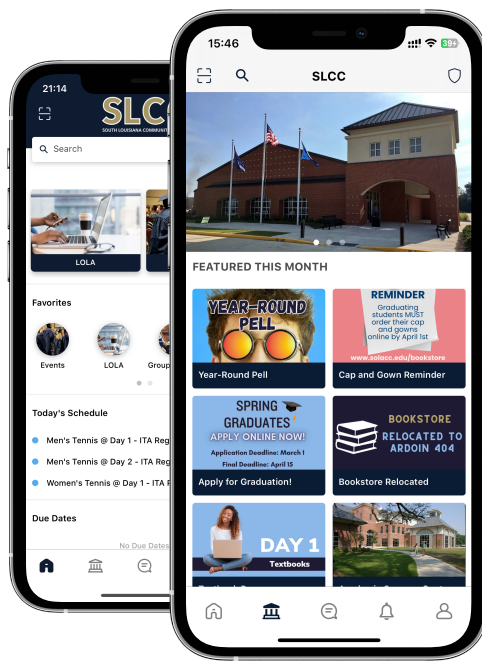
21:14

SLC

SOUTH LOUISIANA COMMUNI

Search

LOLA

Favorites

Events

LOLA

Group

Today's Schedule

Men's Tennis @ Day 1 - ITA Reg

Men's Tennis @ Day 2 - ITA Reg

Women's Tennis @ Day 1 - ITA R

Due Dates

No Due Dates

15:46

39+

SLCC

FEATURED THIS MONTH

YEAR-ROUND PELL

Year-Round Pell

REMINDER

Graduating students MUST order their cap and gowns online by April 1st

www.solacc.edu/bookstore

Cap and Gown Reminder

SPRING GRADUATES APPLY ONLINE NOW!

Application Deadline: March 1

Final Deadline: April 15

Apply for Graduation!

BOOKSTORE RELOCATED TO ARDOIN 404

Bookstore Relocated

DAY 1

Textbooks